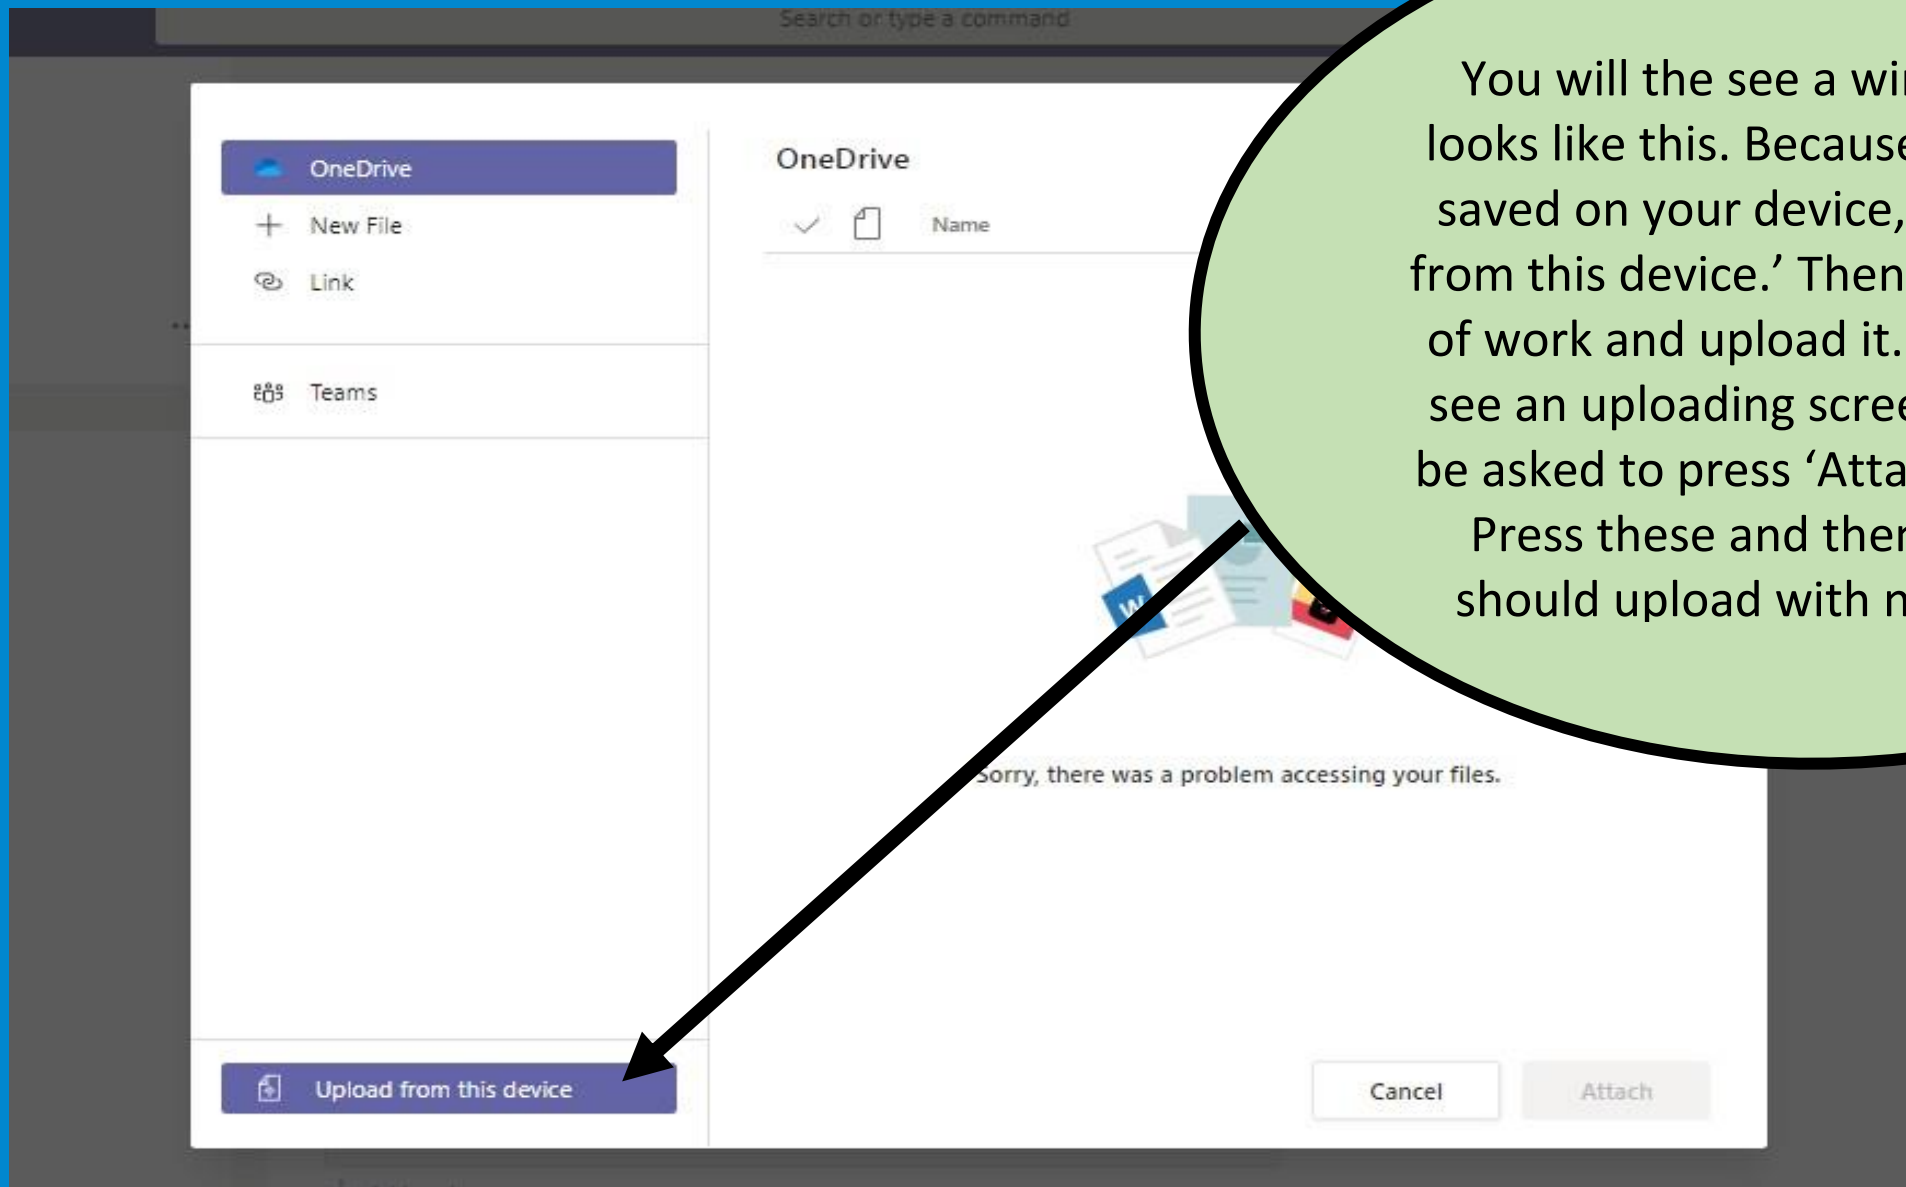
Search or type a command

OneDrive

New File

Link

Teams

Upload from this device

OneDrive

Name

Sorry, there was a problem accessing your files.

Cancel

Attach

You will the see a wi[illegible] looks like this. Because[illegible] saved on your device, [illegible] from this device.’ Then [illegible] of work and upload it. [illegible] see an uploading scre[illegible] be asked to press ‘Atta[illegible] Press these and the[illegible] should upload with n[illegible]